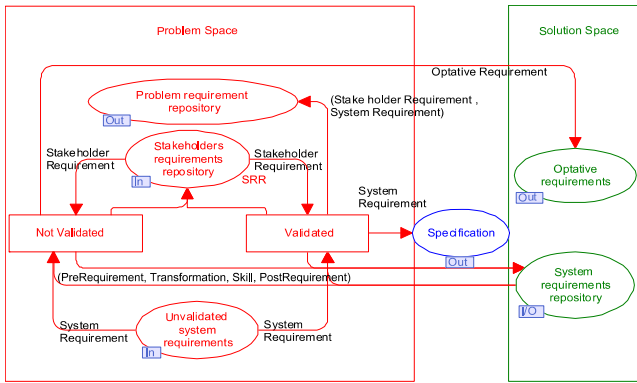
Problem Space

Solution Space

Optative Requirement

Problem requirement repository

Out

(Stake holder Requirement , System Requirement)

Stakeholder Requirement

Stakeholders requirements repository

In

SRR

Stakeholder Requirement

Optative requirements

Out

System Requirement

Not Validated

Validated

Specification

Out

(PreRequirement, Transformation, Skill, PostRequirement)

System requirements repository

I/O

System Requirement

Unvalidated system requirements

In

System Requirement